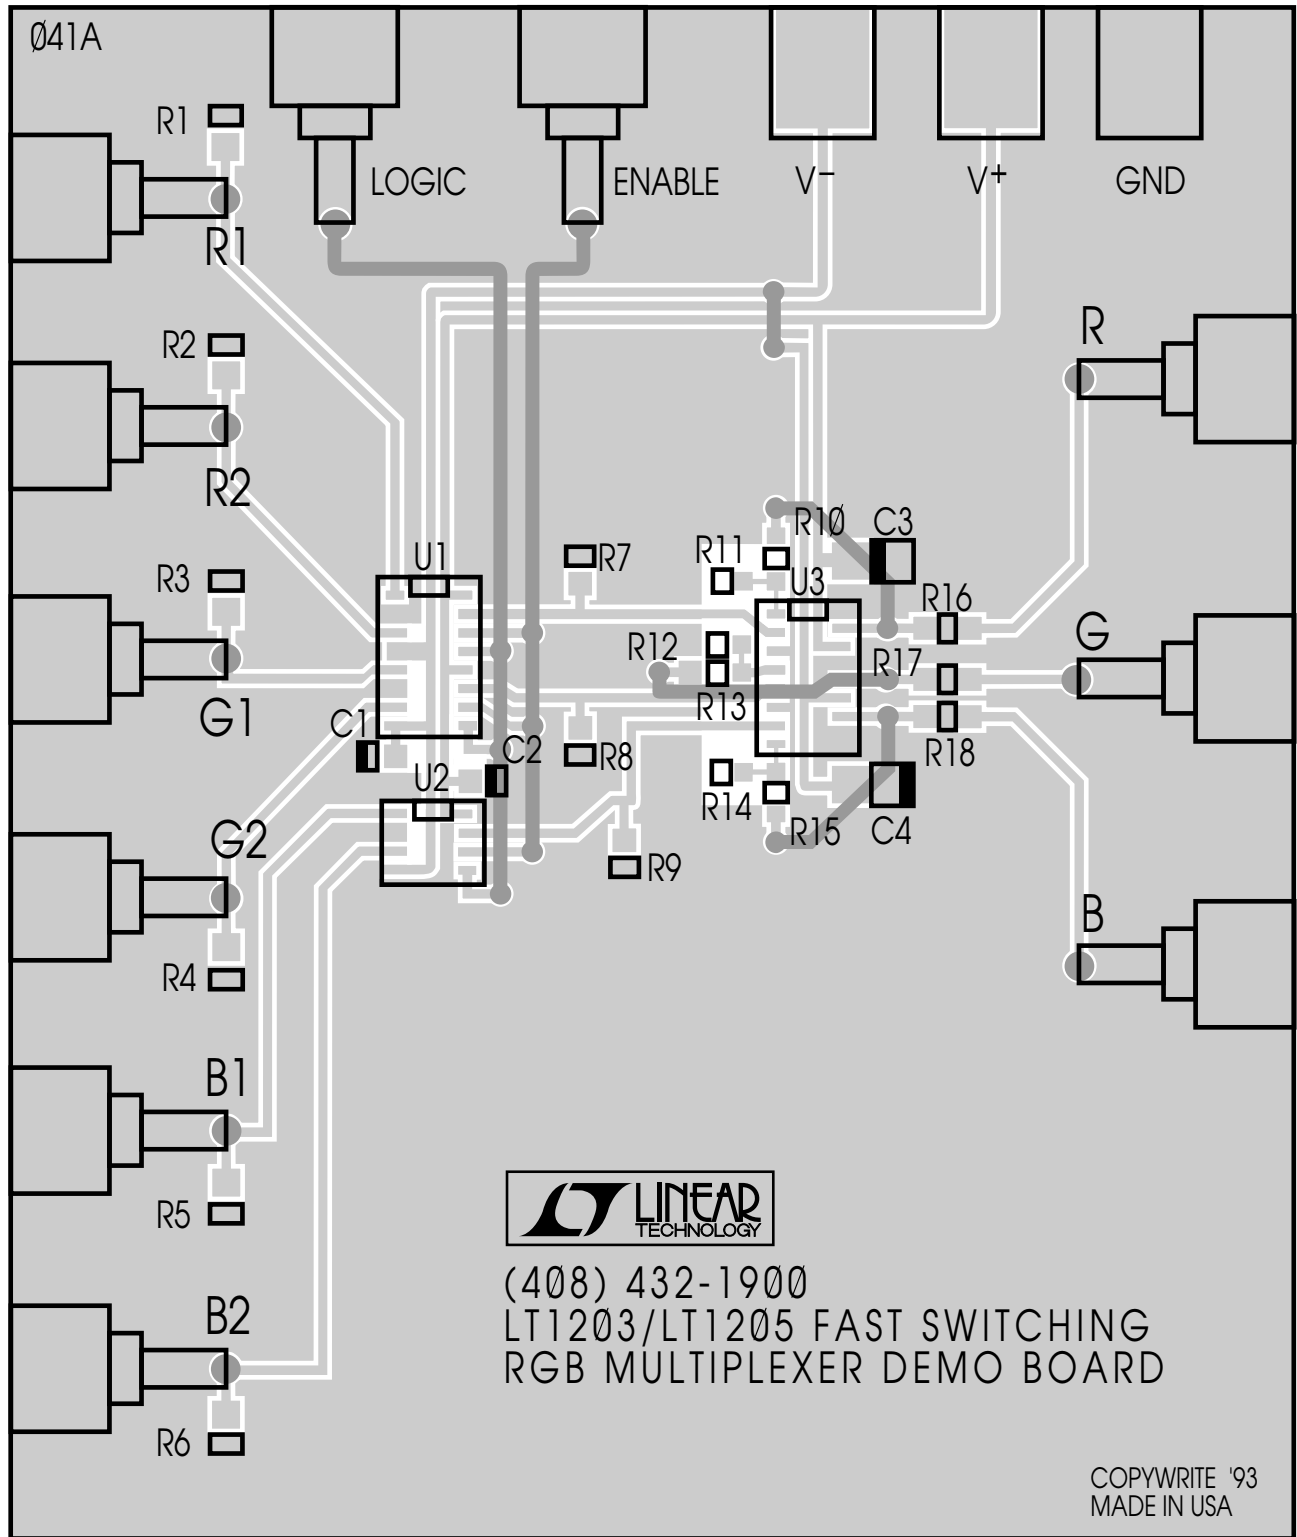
Ø41A

LOGIC

ENABLE

V–

V+

GND

R1

R1

R2

R2

R3

G1

G2

R4

B1

R5

B2

R6

R

G

B

U1

U2

U3

C1

C2

C3

C4

R7

R8

R9

R1Ø

R11

R12

R13

R14

R15

R16

R17

R18

LINEAR TECHNOLOGY

(4Ø8) 432-19ØØ
LT12Ø3/LT12Ø5 FAST SWITCHING
RGB MULTIPLEXER DEMO BOARD

COPYWRITE '93
MADE IN USA